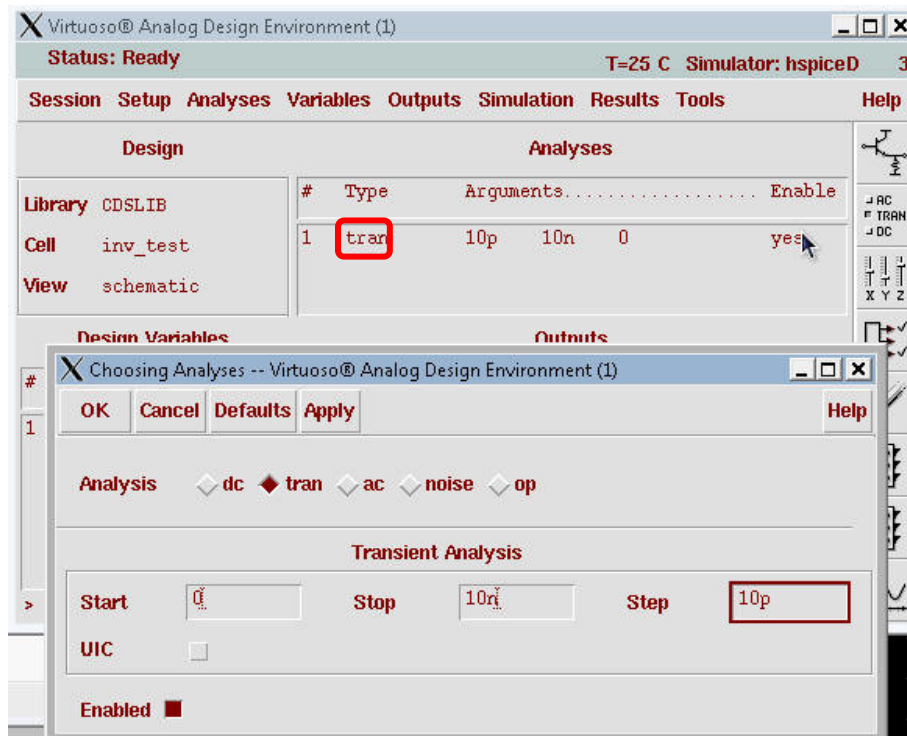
Virtuoso® Analog Design Environment (1)

Status: Ready T=25 C Simulator: hspiceD 3

Session Setup Analyses Variables Outputs Simulation Results Tools Help

Design

Library CDSLIB
Cell inv_test
View schematic

Analyses

| # | Type | Arguments.................. | | | Enable |
|---|---|---|---|---|---|
| 1 | tran | 10p | 10n | 0 | yes |

AC
TRAN
DC

X Y Z

Design Variables

Outputs

#

1

>

Choosing Analyses -- Virtuoso® Analog Design Environment (1)

OK Cancel Defaults Apply Help

Analysis dc tran ac noise op

Transient Analysis

Start 0 Stop 10n Step 10p

UIC

Enabled